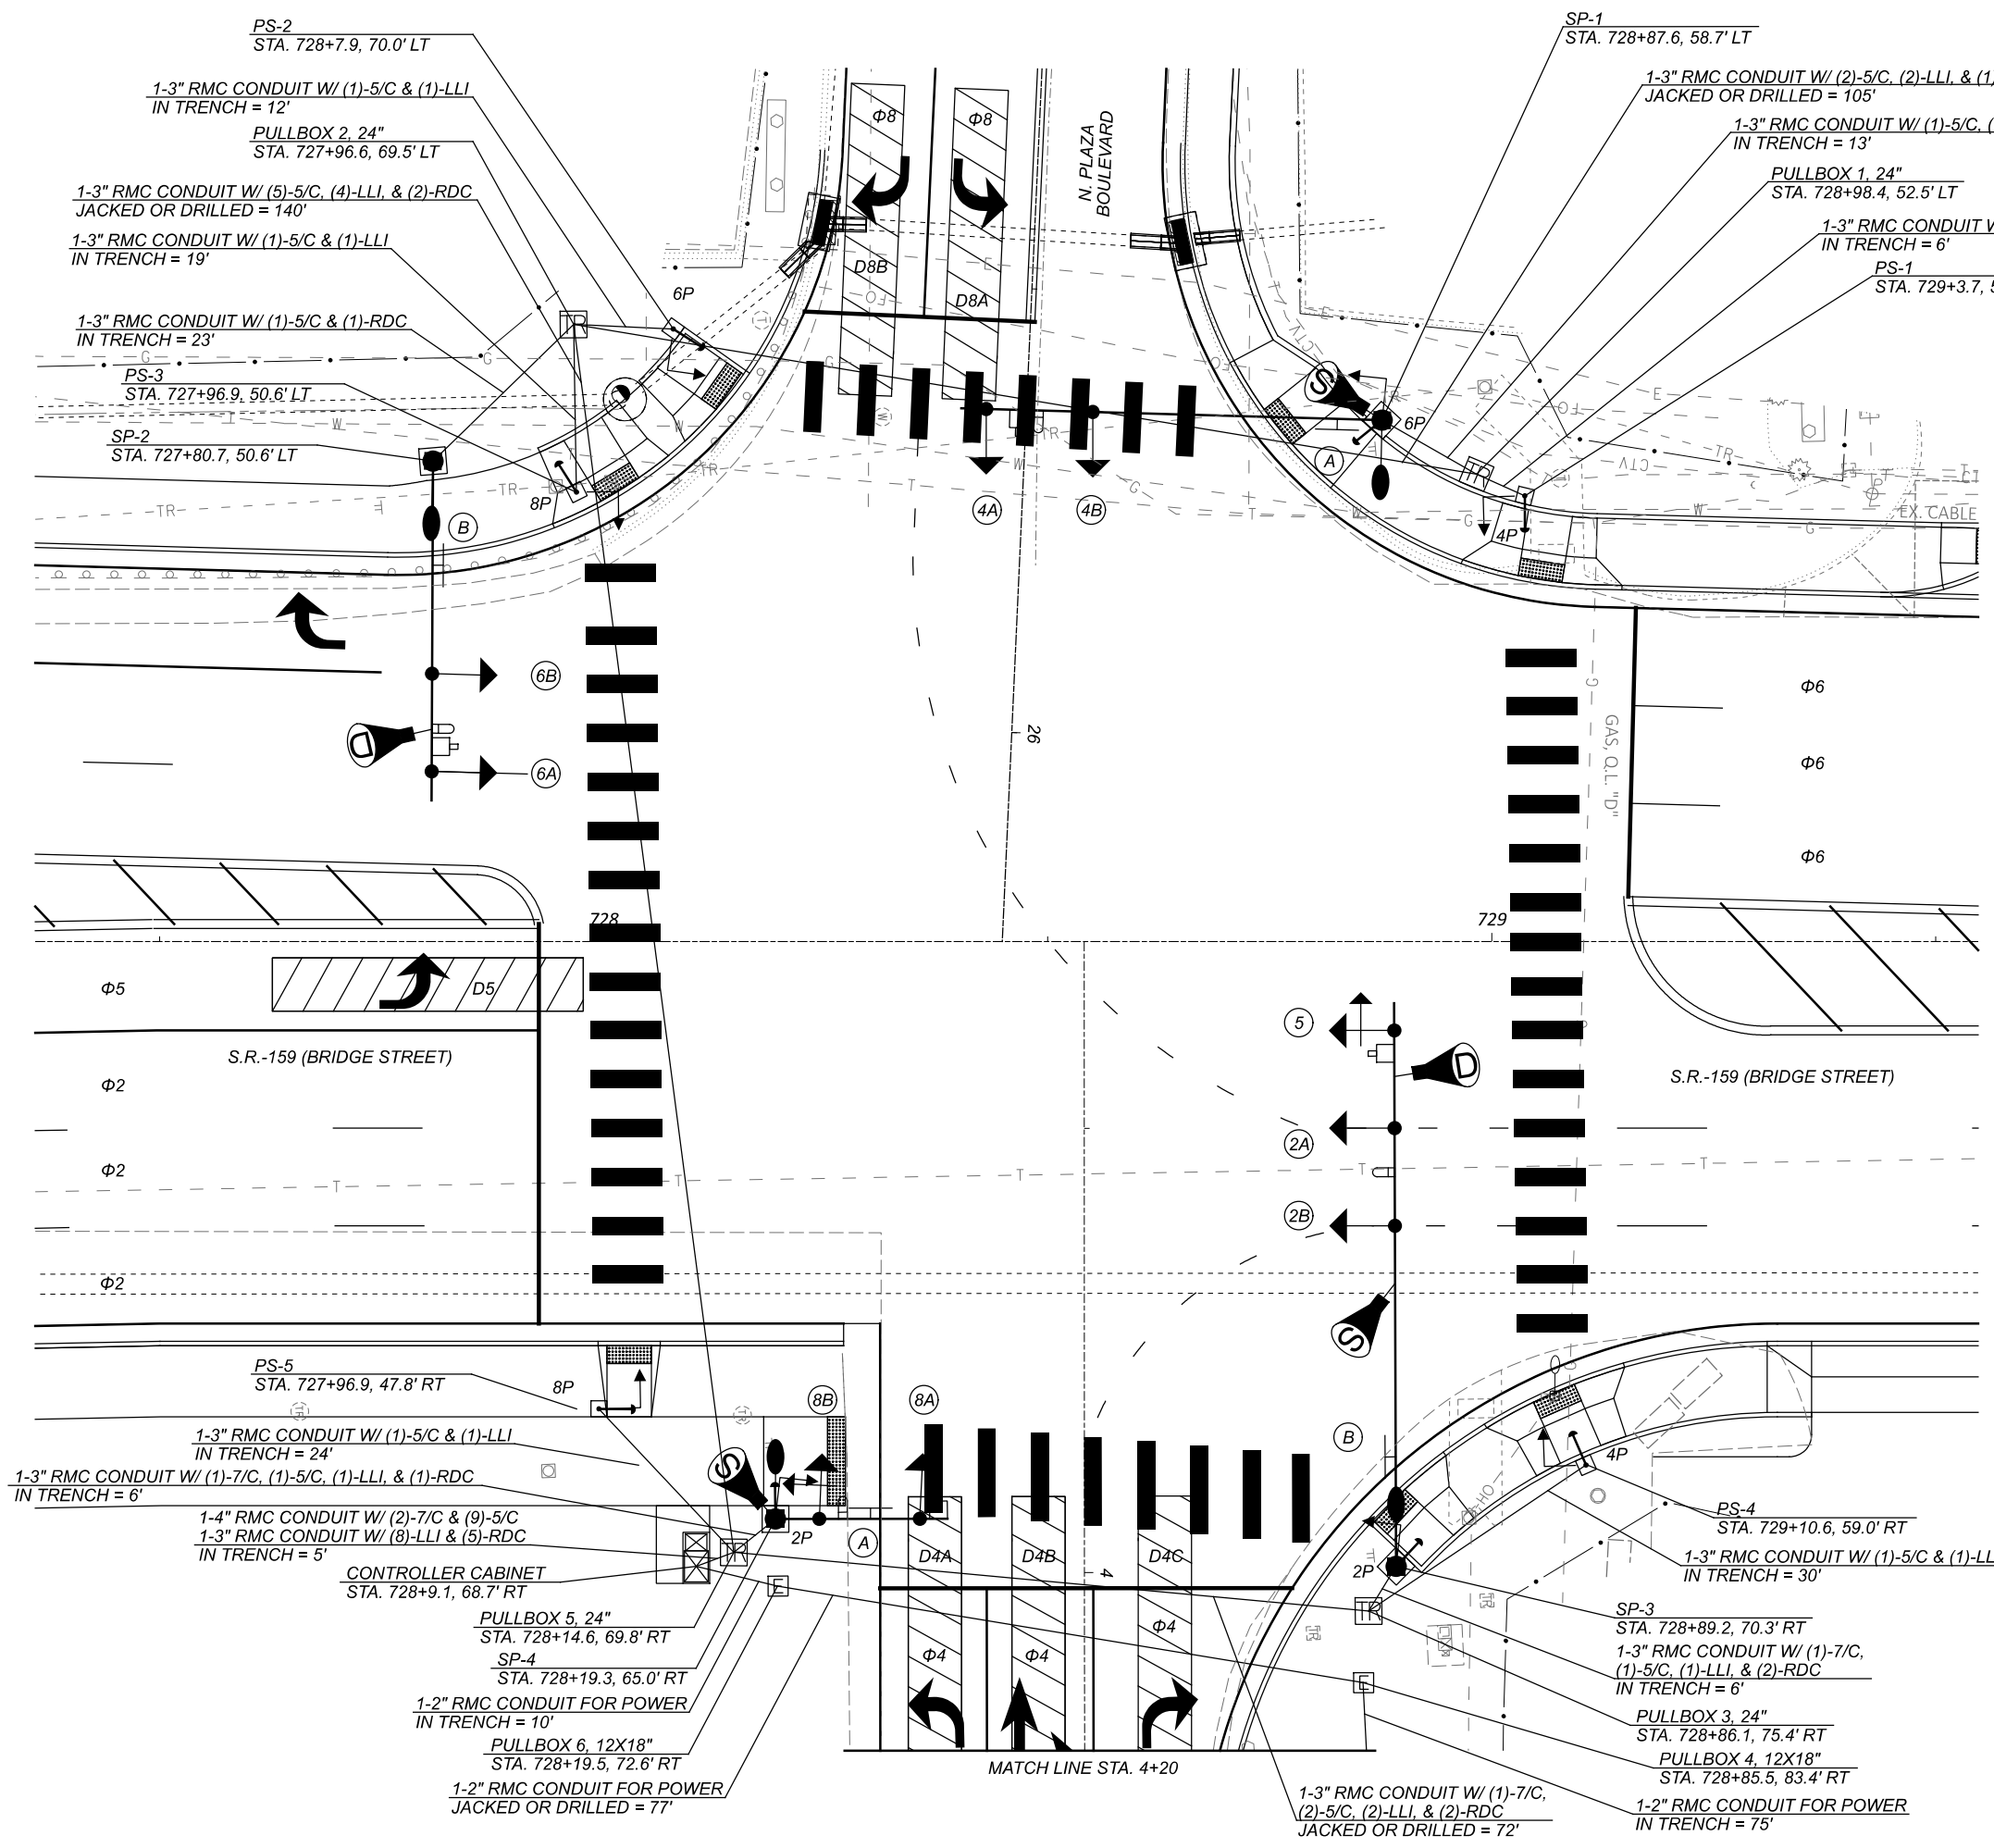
PS-2
STA. 728+7.9, 70.0' LT

1-3" RMC CONDUIT W/ (1)-5/C & (1)-LLI
IN TRENCH = 12'

PULLBOX 2, 24"
STA. 727+96.6, 69.5' LT

1-3" RMC CONDUIT W/ (5)-5/C, (4)-LLI, & (2)-RDC
JACKED OR DRILLED = 140'

1-3" RMC CONDUIT W/ (1)-5/C & (1)-LLI
IN TRENCH = 19'

1-3" RMC CONDUIT W/ (1)-5/C & (1)-RDC
IN TRENCH = 23'

PS-3
STA. 727+96.9, 50.6' LT

SP-2
STA. 727+80.7, 50.6' LT

SP-1
STA. 728+87.6, 58.7' LT

1-3" RMC CONDUIT W/ (2)-5/C, (2)-LLI, & (1)
JACKED OR DRILLED = 105'

1-3" RMC CONDUIT W/ (1)-5/C, (
IN TRENCH = 13'

PULLBOX 1, 24"
STA. 728+98.4, 52.5' LT

1-3" RMC CONDUIT W
IN TRENCH = 6'

PS-1
STA. 729+3.7, 5

N. PLAZA BOULEVARD

Φ8 Φ8 D8B D8A 6P 8P 6P A B 4A 4B 4P EX. CABLE

6B 6A

26

GAS, Q.L. "D"

Φ6 Φ6 Φ6

728 729

Φ5 D5

S.R.-159 (BRIDGE STREET)

Φ2 Φ2 Φ2

5 2A 2B

S.R.-159 (BRIDGE STREET)

PS-5
STA. 727+96.9, 47.8' RT

8P 8B 8A B 4P

1-3" RMC CONDUIT W/ (1)-5/C & (1)-LLI
IN TRENCH = 24'

1-3" RMC CONDUIT W/ (1)-7/C, (1)-5/C, (1)-LLI, & (1)-RDC
IN TRENCH = 6'

1-4" RMC CONDUIT W/ (2)-7/C & (9)-5/C
1-3" RMC CONDUIT W/ (8)-LLI & (5)-RDC
IN TRENCH = 5'

CONTROLLER CABINET
STA. 728+9.1, 68.7' RT

PULLBOX 5, 24"
STA. 728+14.6, 69.8' RT

SP-4
STA. 728+19.3, 65.0' RT

1-2" RMC CONDUIT FOR POWER
IN TRENCH = 10'

PULLBOX 6, 12X18"
STA. 728+19.5, 72.6' RT

1-2" RMC CONDUIT FOR POWER
JACKED OR DRILLED = 77'

2P A D4A D4B D4C 4 Φ4 Φ4 Φ4 2P

MATCH LINE STA. 4+20

1-3" RMC CONDUIT W/ (1)-7/C, (2)-5/C, (2)-LLI, & (2)-RDC
JACKED OR DRILLED = 72'

PS-4
STA. 729+10.6, 59.0' RT

1-3" RMC CONDUIT W/ (1)-5/C & (1)-LL
IN TRENCH = 30'

SP-3
STA. 728+89.2, 70.3' RT

1-3" RMC CONDUIT W/ (1)-7/C, (1)-5/C, (1)-LLI, & (2)-RDC
IN TRENCH = 6'

PULLBOX 3, 24"
STA. 728+86.1, 75.4' RT

PULLBOX 4, 12X18"
STA. 728+85.5, 83.4' RT

1-2" RMC CONDUIT FOR POWER
IN TRENCH = 75'